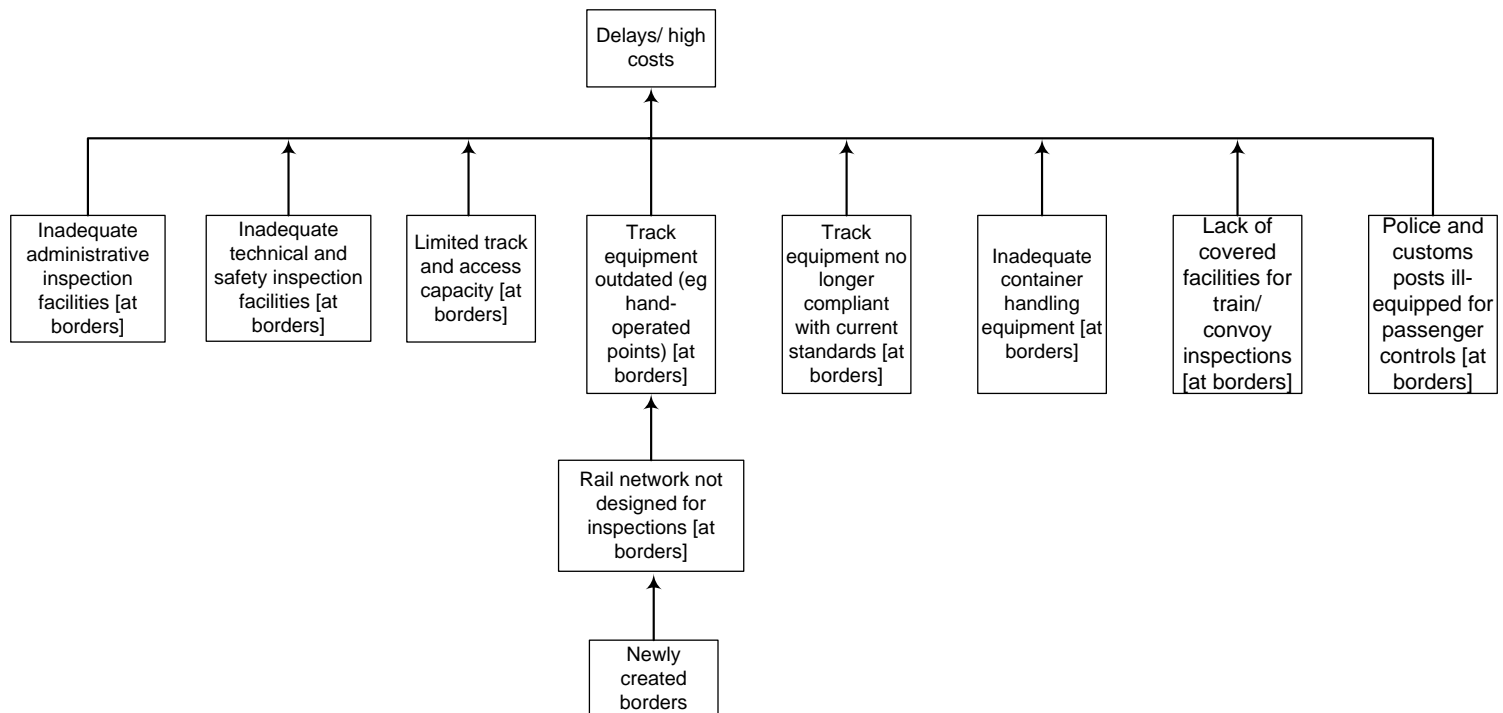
Delays/ high costs

Inadequate administrative inspection facilities [at borders]

Inadequate technical and safety inspection facilities [at borders]

Limited track and access capacity [at borders]

Track equipment outdated (eg hand-operated points) [at borders]

Track equipment no longer compliant with current standards [at borders]

Inadequate container handling equipment [at borders]

Lack of covered facilities for train/ convoy inspections [at borders]

Police and customs posts ill-equipped for passenger controls [at borders]

Rail network not designed for inspections [at borders]

Newly created borders